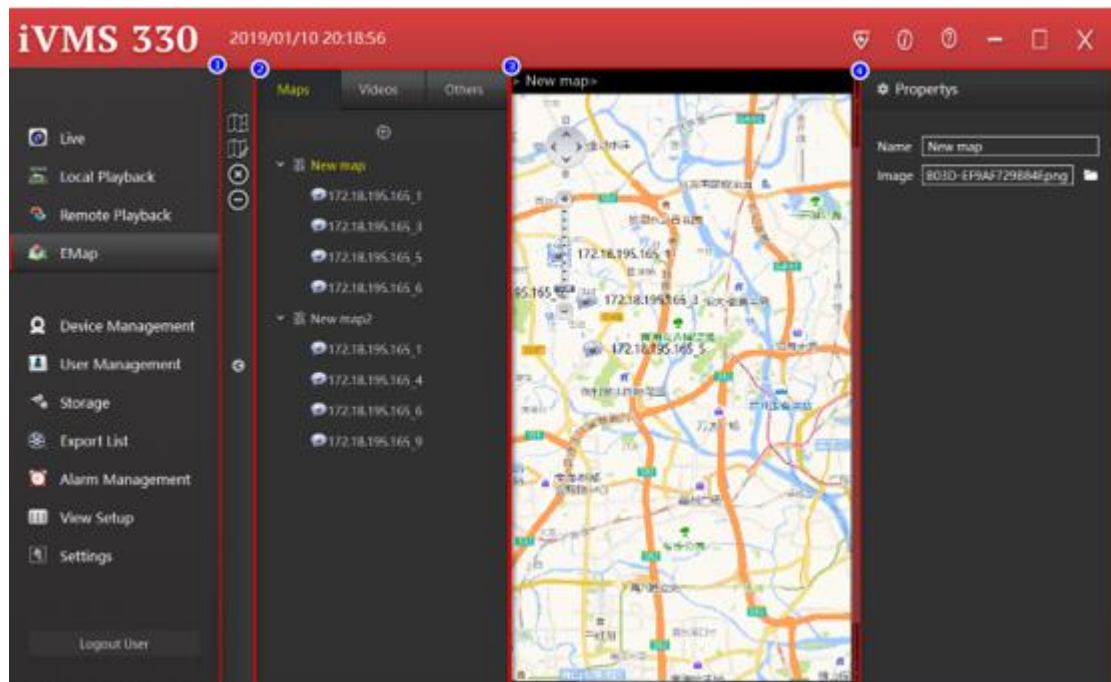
iVMS 330 2019/01/10 20:18:56

1 2 3 4

Live
Local Playback
Remote Playback
EMap

Device Management
User Management
Storage
Export List
Alarm Management
View Setup
Settings

Logout User

Maps Videos Others

New map
172.18.195.165_1
172.18.195.165_3
172.18.195.165_5
172.18.195.165_6
New map2
172.18.195.165_1
172.18.195.165_4
172.18.195.165_6
172.18.195.165_9

New map>

172.18.195.165_1
95.165
172.18.195.165_3
172.18.195.165_5

Propertys

Name New map
Image 803D-EF9AF729884f.png